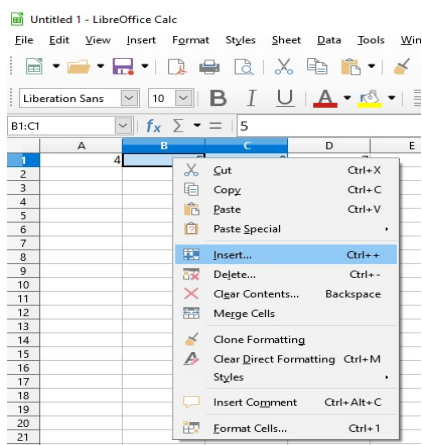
Untitled 1 - LibreOffice Calc

File Edit View Insert Format Styles Sheet Data Tools Win

Liberation Sans 10 B I U A

B1:C1 $f_x$ Σ = 5

| | A | B | C | D | E |
|---|---|---|---|---|---|
| 1 | 4 | | | | |
| 2 | | | | | |
| 3 | | | | | |
| 4 | | | | | |
| 5 | | | | | |
| 6 | | | | | |
| 7 | | | | | |
| 8 | | | | | |
| 9 | | | | | |
| 10 | | | | | |
| 11 | | | | | |
| 12 | | | | | |
| 13 | | | | | |
| 14 | | | | | |
| 15 | | | | | |
| 16 | | | | | |
| 17 | | | | | |
| 18 | | | | | |
| 19 | | | | | |
| 20 | | | | | |
| 21 | | | | | |

Cut Ctrl+X
Copy Ctrl+C
Paste Ctrl+V
Paste Special
Insert... Ctrl++
Delete... Ctrl+-
Clear Contents... Backspace
Merge Cells
Clone Formatting
Clear Direct Formatting Ctrl+M
Styles
Insert Comment Ctrl+Alt+C
Format Cells... Ctrl+1